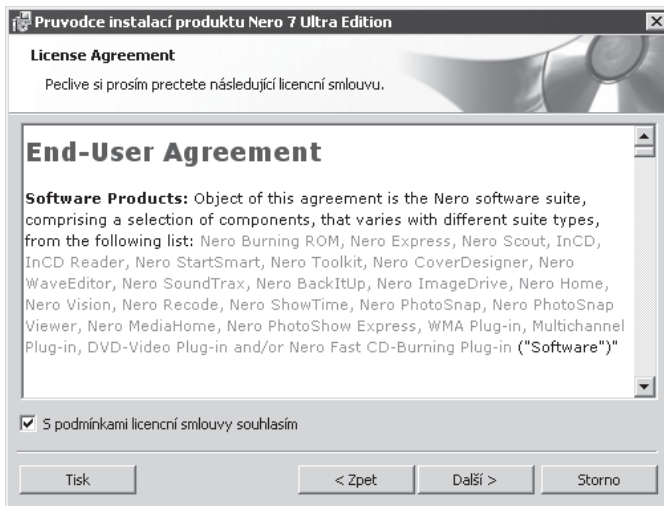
Pruvodce instalací produktu Nero 7 Ultra Edition

License Agreement

Peclive si prosím prectete následující licenční smlouvu.

End-User Agreement

Software Products: Object of this agreement is the Nero software suite, comprising a selection of components, that varies with different suite types, from the following list: Nero Burning ROM, Nero Express, Nero Scout, InCD, InCD Reader, Nero StartSmart, Nero Toolkit, Nero CoverDesigner, Nero WaveEditor, Nero SoundTrax, Nero BackItUp, Nero ImageDrive, Nero Home, Nero Vision, Nero Recode, Nero ShowTime, Nero PhotoSnap, Nero PhotoSnap Viewer, Nero MediaHome, Nero PhotoShow Express, WMA Plug-in, Multichannel Plug-in, DVD-Video Plug-in and/or Nero Fast CD-Burning Plug-in ("Software")"

S podmínkami licenční smlouvy souhlasím

Tisk

< Zpet

Další >

Storno